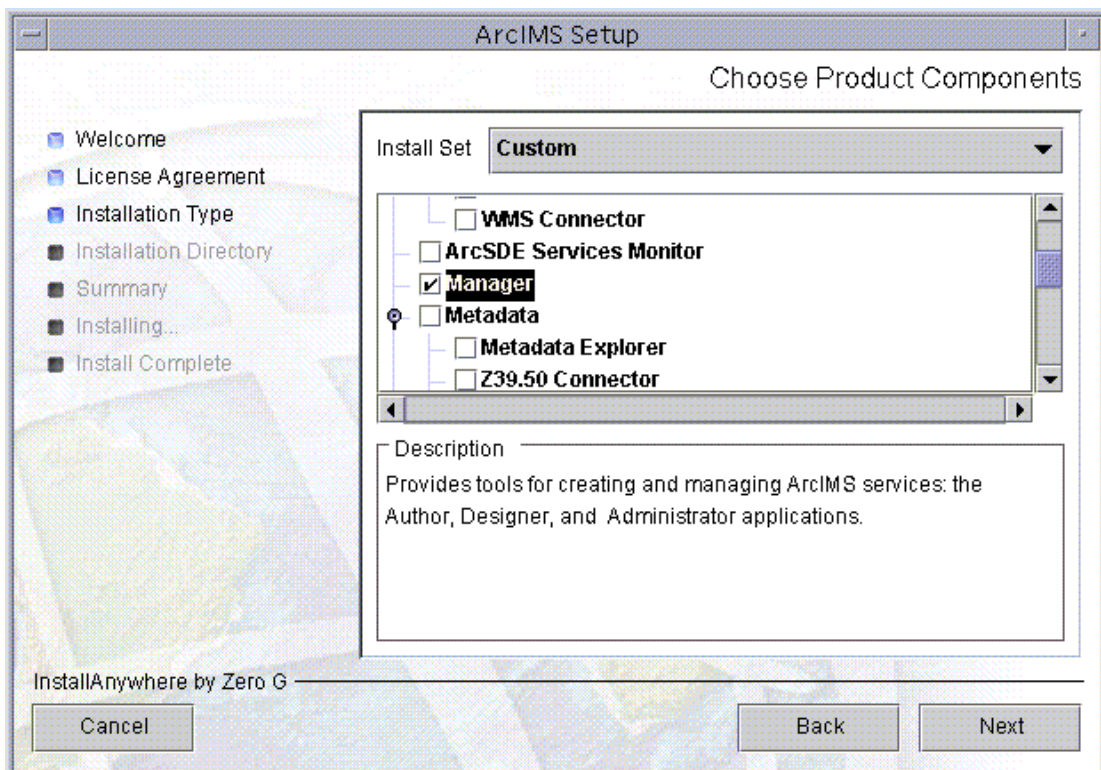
ArcIMS Setup

Choose Product Components

Welcome
License Agreement
Installation Type
Installation Directory
Summary
Installing...
Install Complete

Install Set Custom

WMS Connector
ArcSDE Services Monitor
Manager
Metadata
Metadata Explorer
Z39.50 Connector

Description
Provides tools for creating and managing ArcIMS services: the Author, Designer, and Administrator applications.

InstallAnywhere by Zero G

Cancel

Back

Next